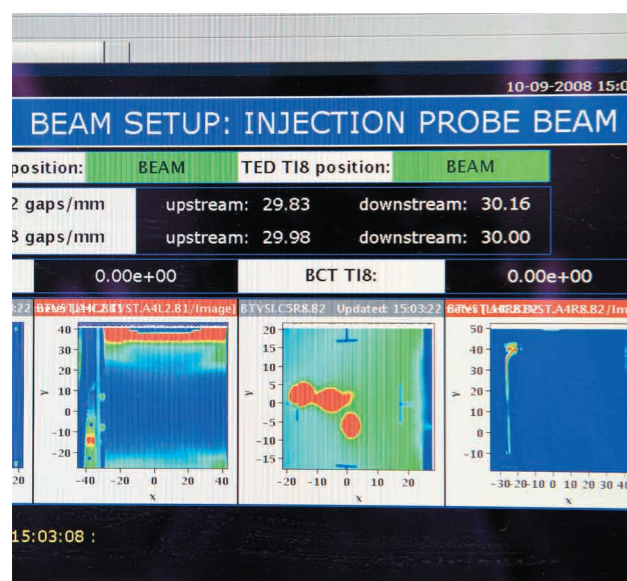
10-09-2008 15:0

BEAM SETUP: INJECTION PROBE BEAM

position: BEAM TED TI8 position: BEAM

2 gaps/mm upstream: 29.83 downstream: 30.16

8 gaps/mm upstream: 29.98 downstream: 30.00

0.00e+00 BCT TI8: 0.00e+00

:22 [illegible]ST.A4L2.81/Image] BTVSI.C5R8.B2 Updated: 15:03:22 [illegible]ST.A4R8.B2/Ima

40 30 20 10 0 -10 -20 y -40 -20 0 20 40 x

20 15 10 5 0 -5 -10 -15 y -20 -10 0 10 20 x

50 40 30 20 10 0 -10 y -30 -20 -10 0 10 20 30 40 x

20

15:03:08 :